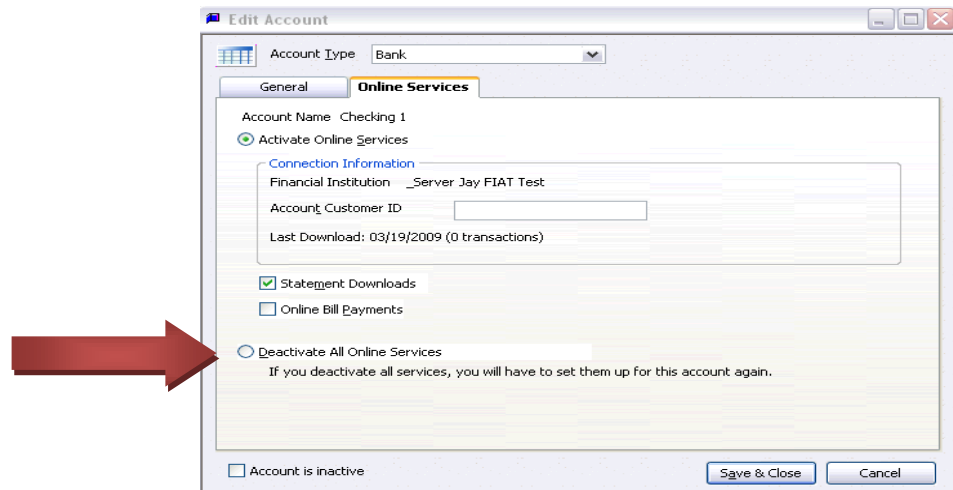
Edit Account

Account Type Bank

General

Online Services

Account Name Checking 1

Activate Online Services

Connection Information

Financial Institution _Server Jay FIAT Test

Account Customer ID

Last Download: 03/19/2009 (0 transactions)

Statement Downloads

Online Bill Payments

Deactivate All Online Services

If you deactivate all services, you will have to set them up for this account again.

Account is inactive

Save & Close

Cancel